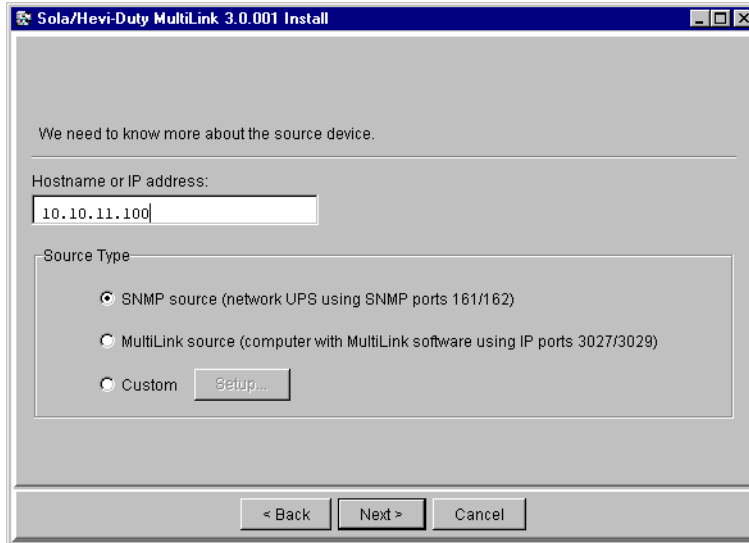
Sola/Hevi-Duty MultiLink 3.0.001 Install

We need to know more about the source device.

Hostname or IP address:

10.10.11.100

Source Type

SNMP source (network UPS using SNMP ports 161/162)

MultiLink source (computer with MultiLink software using IP ports 3027/3029)

Custom Setup...

< Back Next > Cancel